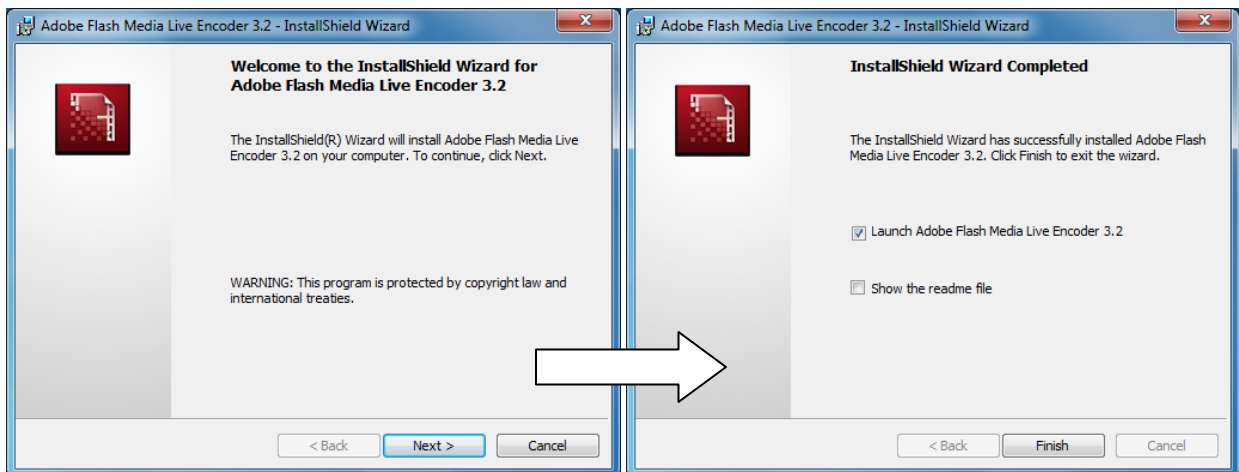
Adobe Flash Media Live Encoder 3.2 - InstallShield Wizard

Welcome to the InstallShield Wizard for Adobe Flash Media Live Encoder 3.2

The InstallShield(R) Wizard will install Adobe Flash Media Live Encoder 3.2 on your computer. To continue, click Next.

WARNING: This program is protected by copyright law and international treaties.

< Back | Next > | Cancel

Adobe Flash Media Live Encoder 3.2 - InstallShield Wizard

InstallShield Wizard Completed

The InstallShield Wizard has successfully installed Adobe Flash Media Live Encoder 3.2. Click Finish to exit the wizard.

Launch Adobe Flash Media Live Encoder 3.2

Show the readme file

< Back | Finish | Cancel